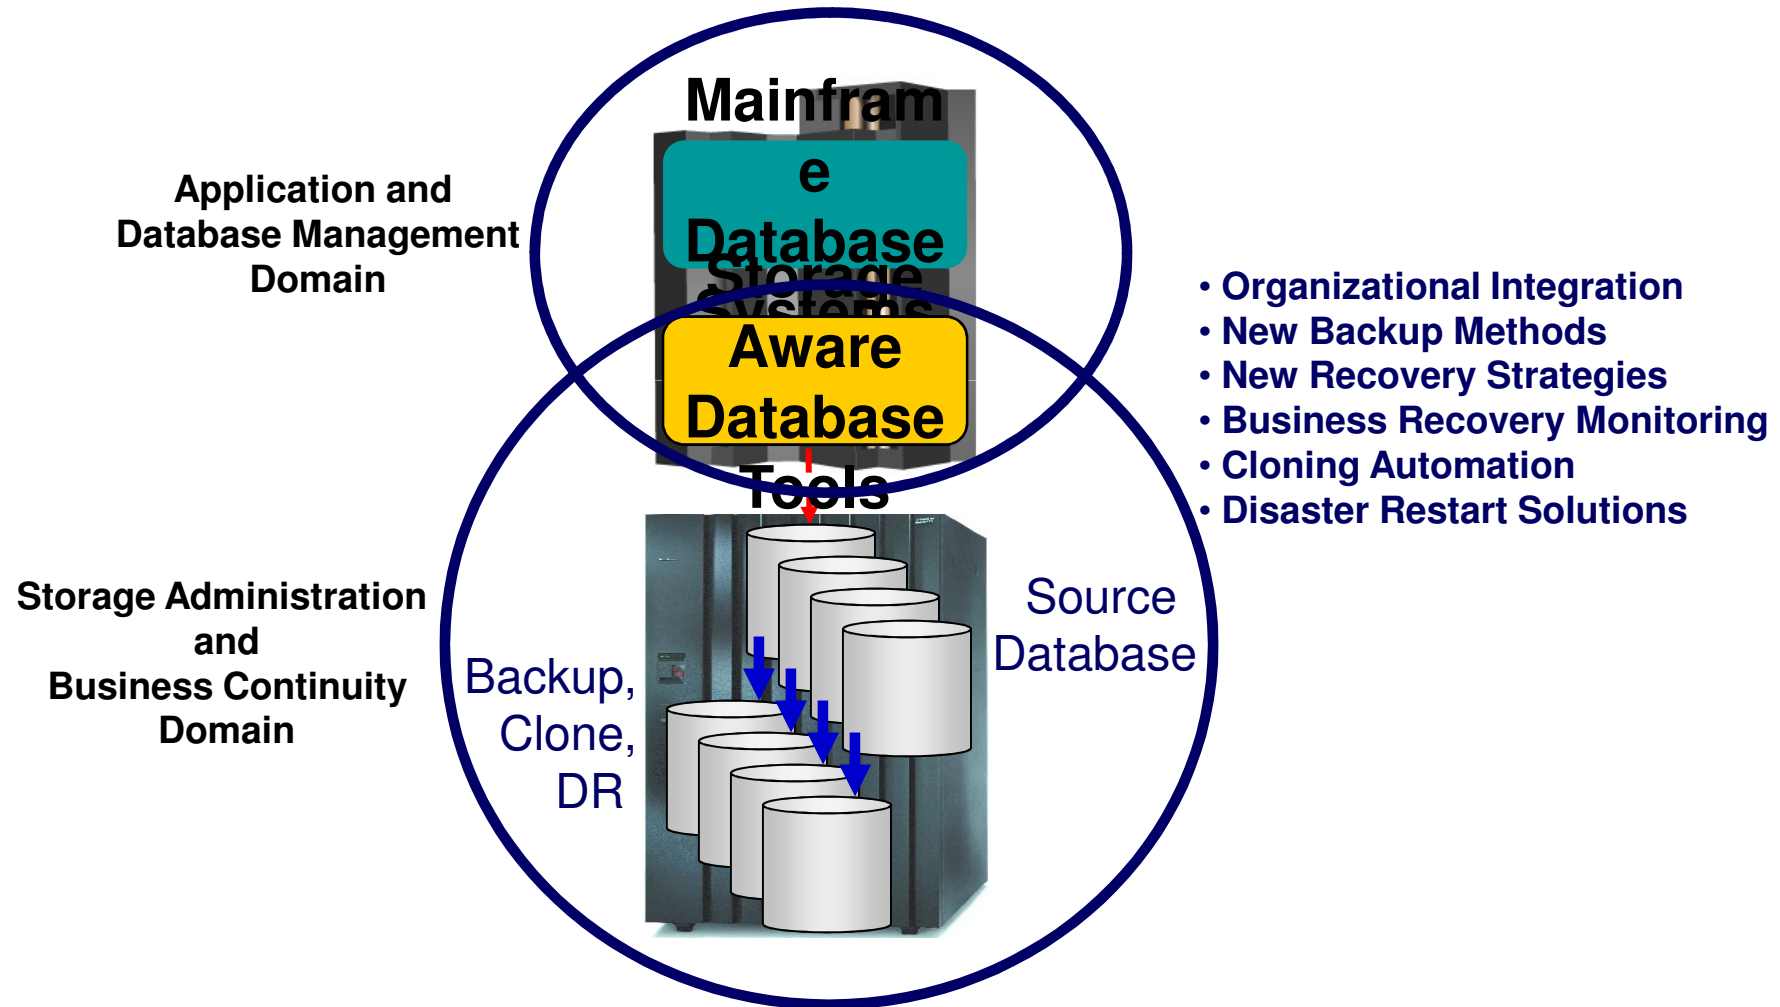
Application and Database Management Domain

Mainfram e Database

Storage Systems

Aware Database

Tools

Storage Administration and Business Continuity Domain

Backup, Clone, DR

Source Database

• Organizational Integration
• New Backup Methods
• New Recovery Strategies
• Business Recovery Monitoring
• Cloning Automation
• Disaster Restart Solutions